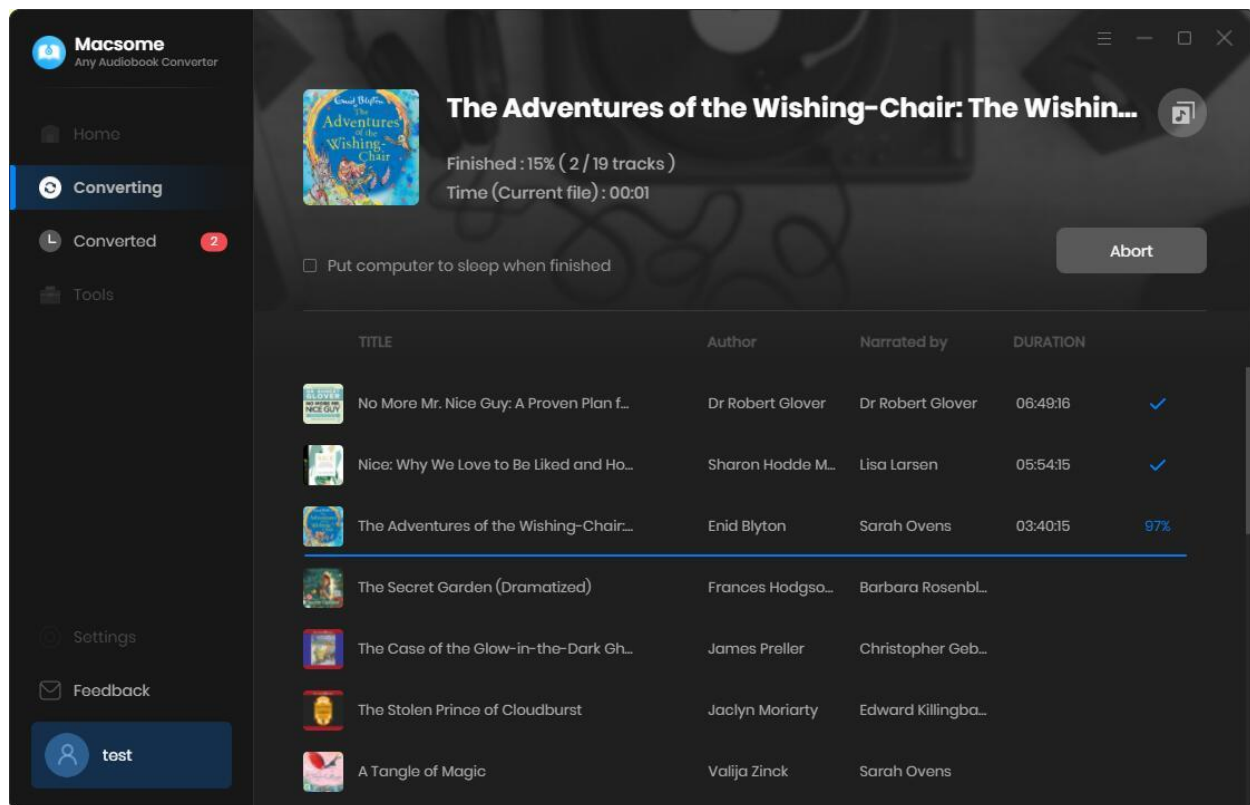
Macsome
Any Audiobook Converter

Home
Converting
Converted 2
Tools

Settings
Feedback
test

Enid Blyton
The Adventures of the Wishing-Chair

The Adventures of the Wishing-Chair: The Wishin...

Finished : 15% ( 2 / 19 tracks )
Time (Current file) : 00:01

Put computer to sleep when finished

Abort

| TITLE | Author | Narrated by | DURATION | |
|---|---|---|---|---|
| No More Mr. Nice Guy: A Proven Plan f... | Dr Robert Glover | Dr Robert Glover | 06:49:16 | ✓ |
| Nice: Why We Love to Be Liked and Ho... | Sharon Hodde M... | Lisa Larsen | 05:54:15 | ✓ |
| The Adventures of the Wishing-Chair:... | Enid Blyton | Sarah Ovens | 03:40:15 | 97% |
| The Secret Garden (Dramatized) | Frances Hodgso... | Barbara Rosenbl... | | |
| The Case of the Glow-in-the-Dark Gh... | James Preller | Christopher Geb... | | |
| The Stolen Prince of Cloudburst | Jaclyn Moriarty | Edward Killingba... | | |
| A Tangle of Magic | Valija Zinck | Sarah Ovens | | |